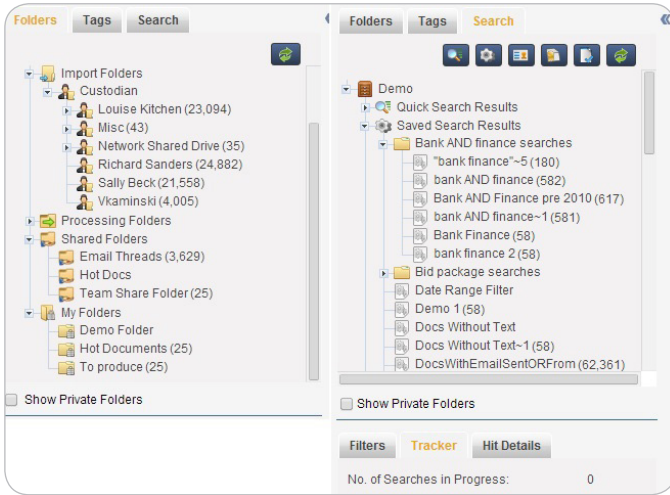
Folders Tags Search

Import Folders
Custodian
Louise Kitchen (23,094)
Misc (43)
Network Shared Drive (35)
Richard Sanders (24,882)
Sally Beck (21,558)
Vkaminski (4,005)
Processing Folders
Shared Folders
Email Threads (3,629)
Hot Docs
Team Share Folder (25)
My Folders
Demo Folder
Hot Documents (25)
To produce (25)

Show Private Folders

Folders Tags Search

Demo
Quick Search Results
Saved Search Results
Bank AND finance searches
"bank finance"~5 (180)
bank AND finance (582)
Bank AND Finance pre 2010 (617)
bank AND finance~1 (581)
Bank Finance (58)
bank finance 2 (58)
Bid package searches
Date Range Filter
Demo 1 (58)
Docs Without Text
Docs Without Text~1 (58)
DocsWithEmailSentORFrom (62,361)

Show Private Folders

Filters Tracker Hit Details

No. of Searches in Progress: 0